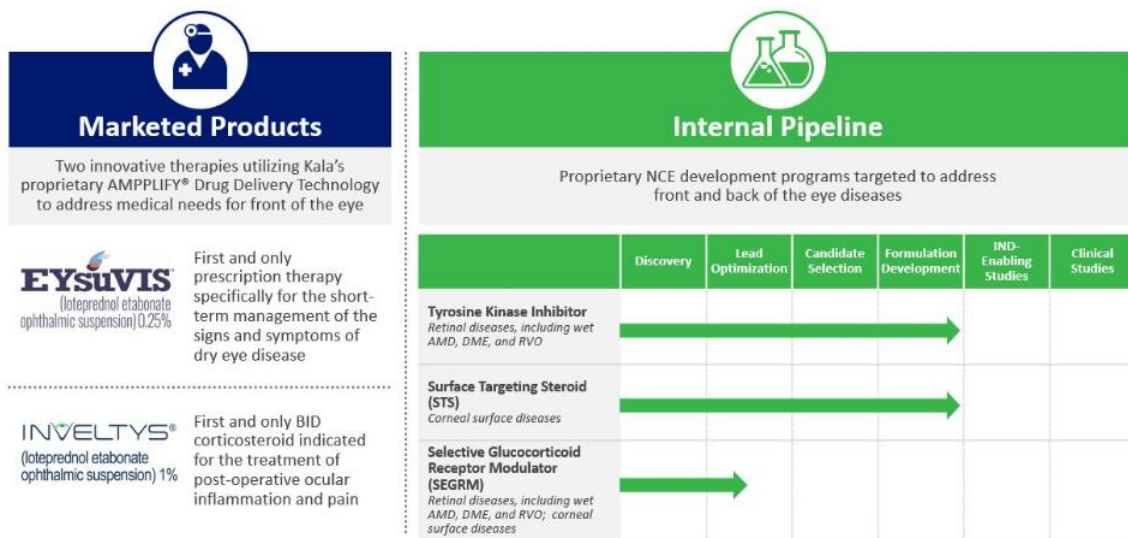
Marketed Products

Two innovative therapies utilizing Kala's proprietary AMPPLIFY® Drug Delivery Technology to address medical needs for front of the eye

EYSUVIS™
(loteprednol etabonate ophthalmic suspension) 0.25%

First and only prescription therapy specifically for the short-term management of the signs and symptoms of dry eye disease

INVELTYS®
(loteprednol etabonate ophthalmic suspension) 1%

First and only BID corticosteroid indicated for the treatment of post-operative ocular inflammation and pain

Internal Pipeline

Proprietary NCE development programs targeted to address front and back of the eye diseases

| | Discovery | Lead Optimization | Candidate Selection | Formulation Development | IND-Enabling Studies | Clinical Studies |
|---|---|---|---|---|---|---|
| **Tyrosine Kinase Inhibitor** *Retinal diseases, including wet AMD, DME, and RVO* | | | | | | |
| **Surface Targeting Steroid (STS)** *Corneal surface diseases* | | | | | | |
| **Selective Glucocorticoid Receptor Modulator (SEGRM)** *Retinal diseases, including wet AMD, DME, and RVO; corneal surface diseases* | | | | | | |